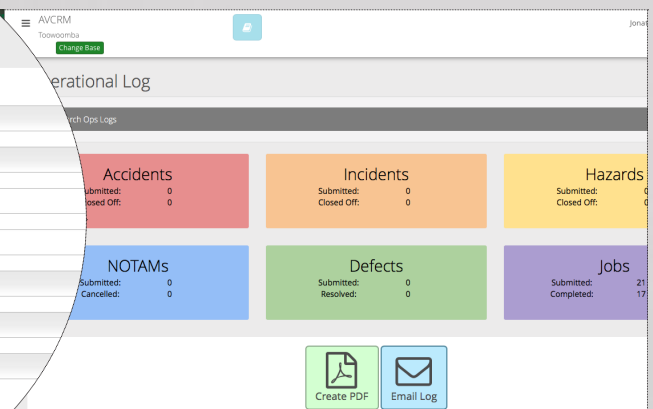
AVCRM
Toowoomba
Change Base

Jonat

erational Log

rch Ops Logs

Accidents
Submitted: 0
losed Off: 0

Incidents
Submitted: 0
Closed Off: 0

Hazards
Submitted: 0
Closed Off: 0

NOTAMs
Submitted: 0
Cancelled: 0

Defects
Submitted: 0
Resolved: 0

Jobs
Submitted: 21
Completed: 17

Create PDF

Email Log